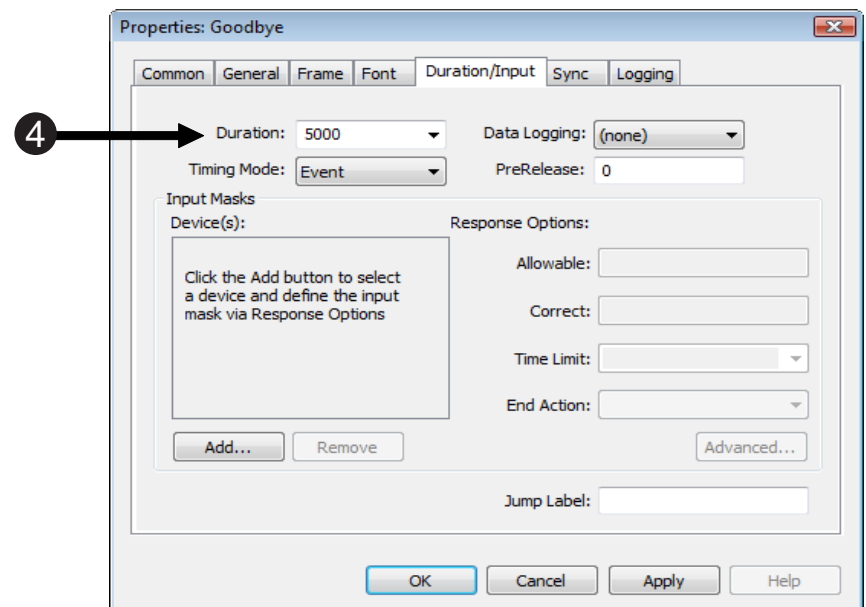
Properties: Goodbye

Common General Frame Font Duration/Input Sync Logging

4

Duration: 5000

Data Logging: (none)

Timing Mode: Event

PreRelease: 0

Input Masks

Device(s):

Response Options:

Click the Add button to select a device and define the input mask via Response Options

Allowable:

Correct:

Time Limit:

End Action:

Add...

Remove

Advanced...

Jump Label:

OK

Cancel

Apply

Help